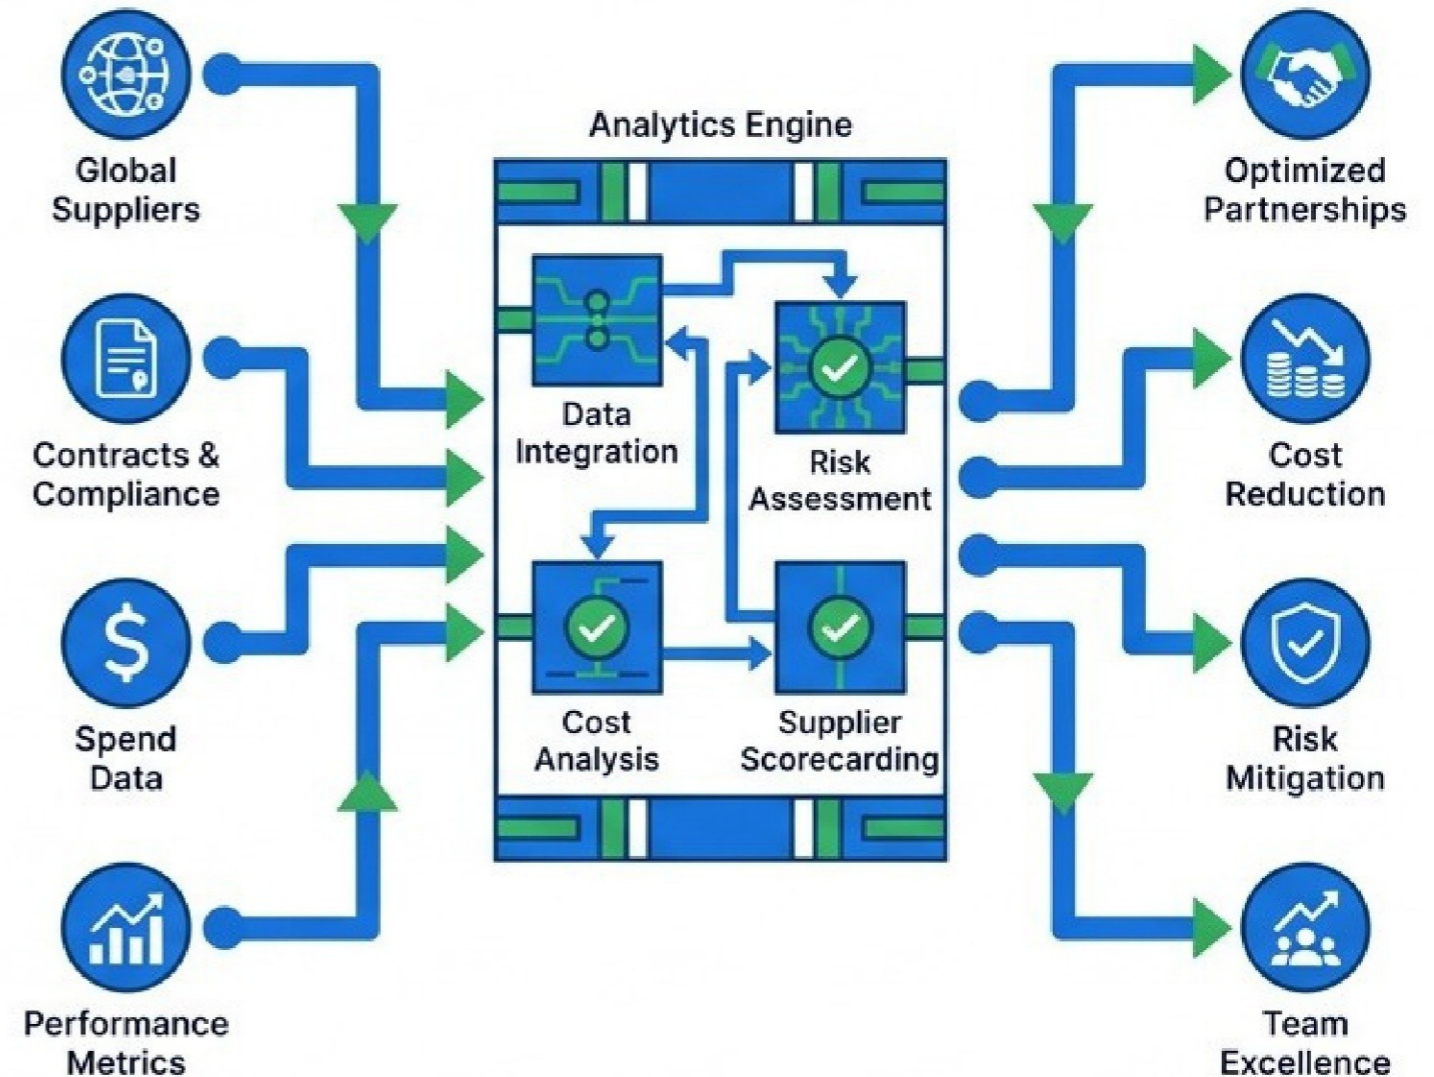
Global Suppliers

Contracts & Compliance

Spend Data

Performance Metrics

Analytics Engine

Data Integration

Risk Assessment

Cost Analysis

Supplier Scorecarding

Optimized Partnerships

Cost Reduction

Risk Mitigation

Team Excellence